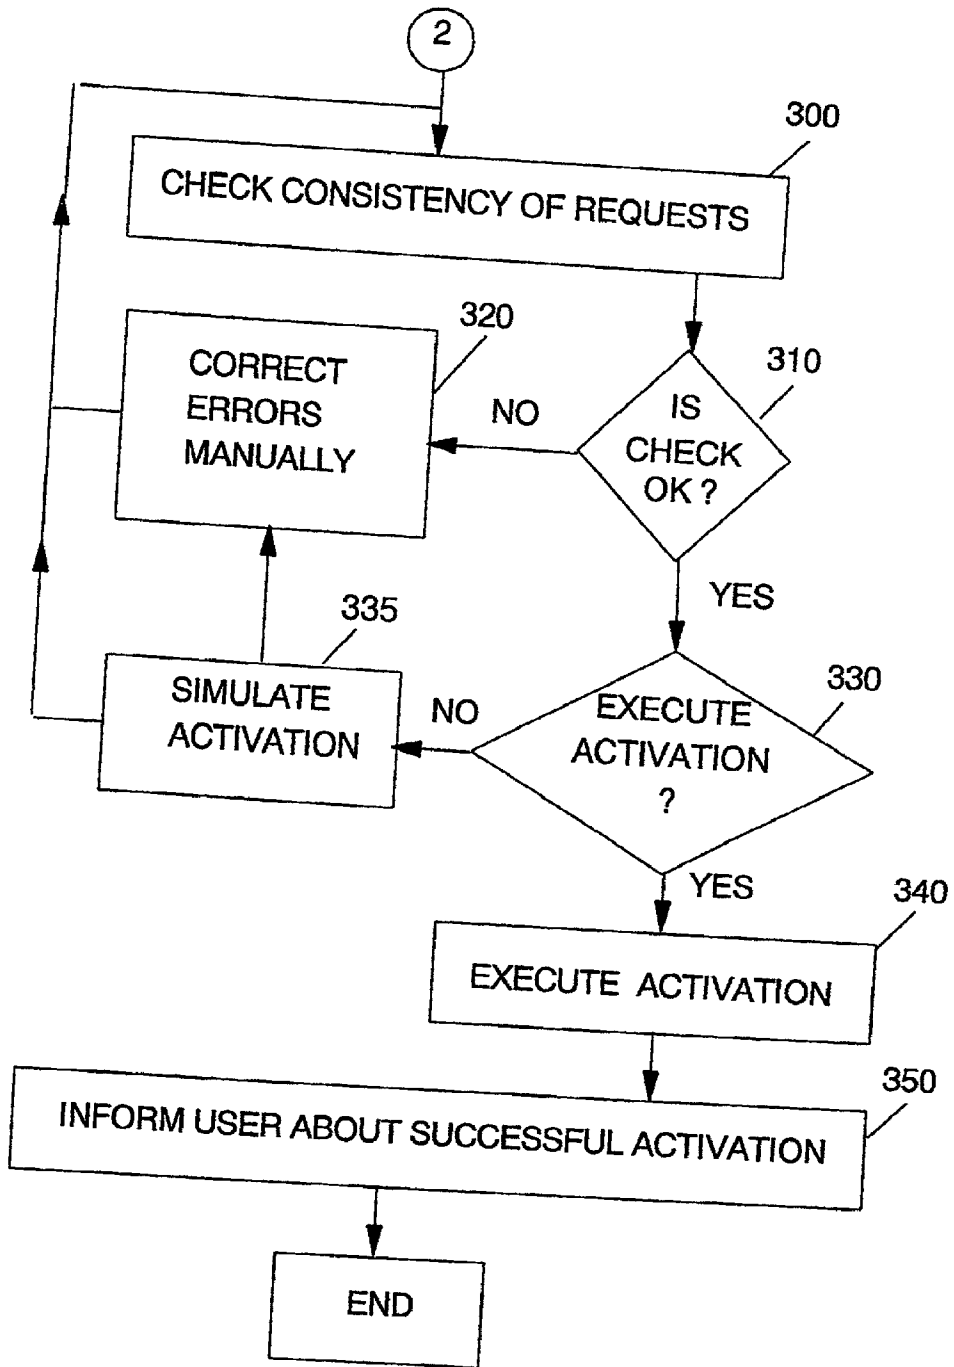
2

300

CHECK CONSISTENCY OF REQUESTS

320

CORRECT ERRORS MANUALLY

NO

310

IS CHECK OK ?

YES

335

SIMULATE ACTIVATION

NO

330

EXECUTE ACTIVATION ?

YES

340

EXECUTE ACTIVATION

350

INFORM USER ABOUT SUCCESSFUL ACTIVATION

END